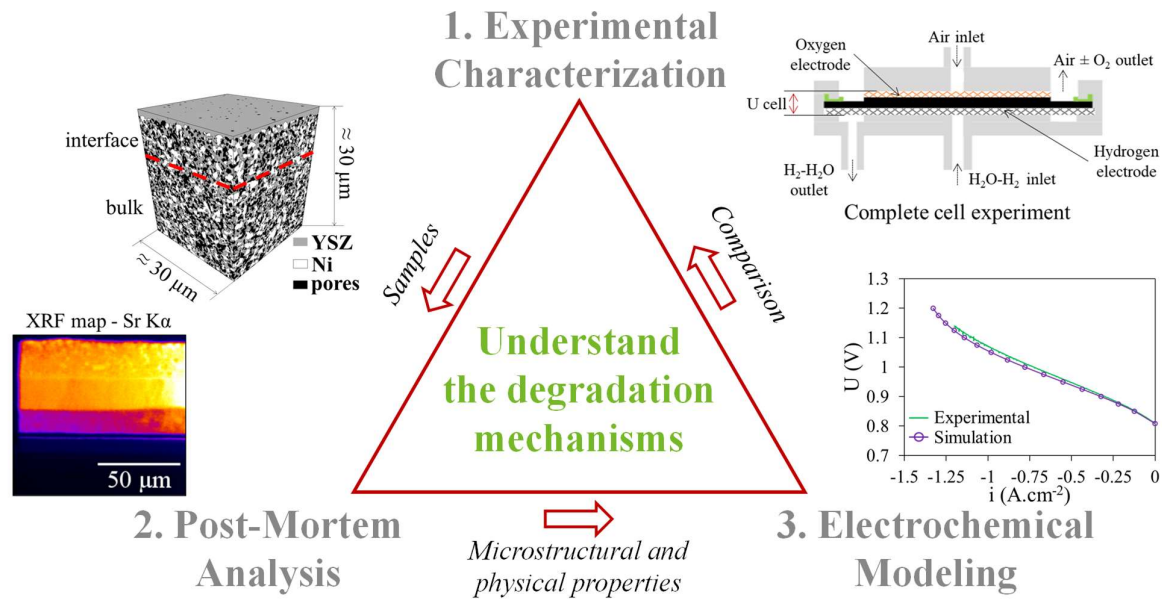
1. Experimental Characterization

interface

bulk

≈ 30 μm

≈ 30 μm

YSZ
Ni
pores

Oxygen electrode

Air inlet

Air ± $O_2$ outlet

U cell

Hydrogen electrode

$H_2$-$H_2O$ outlet

$H_2O$-$H_2$ inlet

Complete cell experiment

Samples

Comparison

Understand the degradation mechanisms

XRF map - Sr Kα

50 μm

| 1.3 | 1.2 | 1.1 | 1 | 0.9 | 0.8 | 0.7 |

U (V)

Experimental
Simulation

-1.5 -1.25 -1 -0.75 -0.5 -0.25 0

i (A.cm$^{-2}$)

2. Post-Mortem Analysis

Microstructural and physical properties

3. Electrochemical Modeling